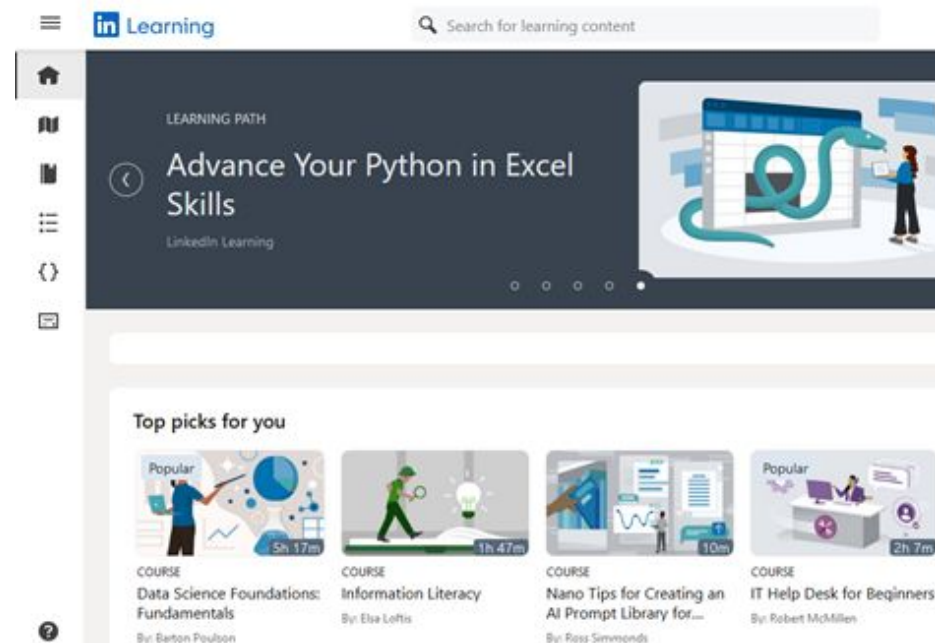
in Learning

Search for learning content

LEARNING PATH

Advance Your Python in Excel Skills

LinkedIn Learning

Top picks for you

Popular

5h 17m

COURSE

Data Science Foundations: Fundamentals

By: Barton Poulson

1h 47m

COURSE

Information Literacy

By: Elsa Loftis

10m

COURSE

Nano Tips for Creating an AI Prompt Library for...

By: Ross Simmonds

Popular

2h 7m

COURSE

IT Help Desk for Beginners

By: Robert McMillen